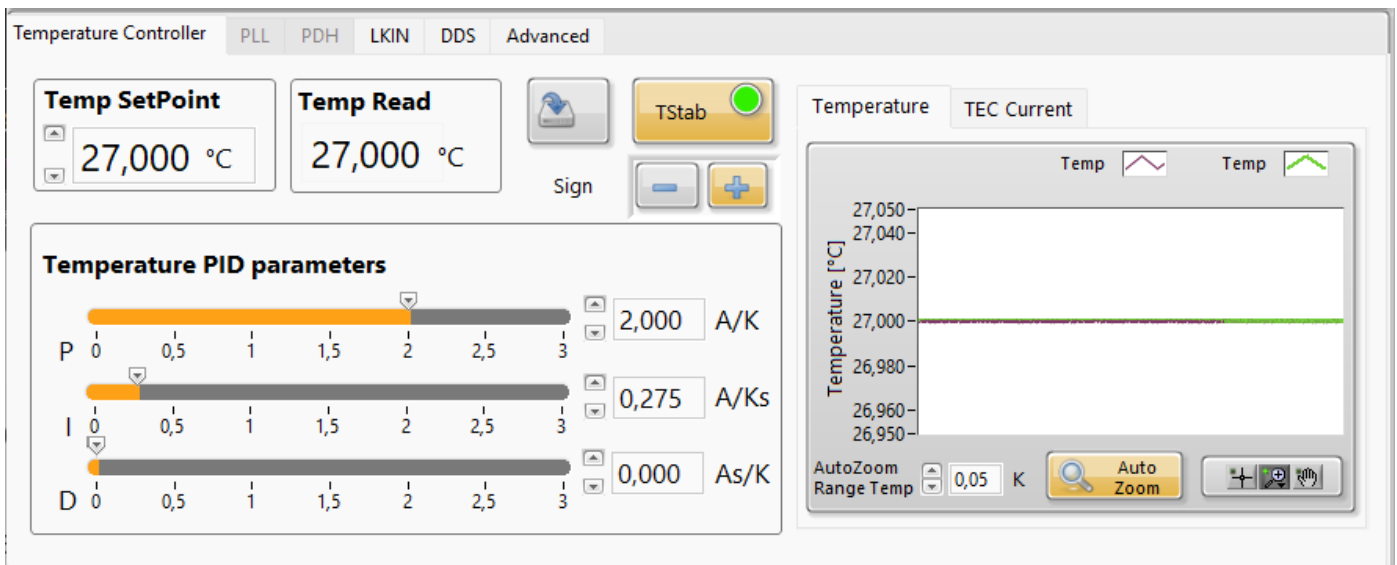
Temperature Controller PLL PDH LKIN DDS Advanced

Temp SetPoint
27,000 °C

Temp Read
27,000 °C

TStab

Sign

Temperature PID parameters

P 0 0,5 1 1,5 2 2,5 3
2,000 A/K

I 0 0,5 1 1,5 2 2,5 3
0,275 A/Ks

D 0 0,5 1 1,5 2 2,5 3
0,000 As/K

Temperature TEC Current

Temp Temp

Temperature [°C]
27,050
27,040
27,020
27,000
26,980
26,960
26,950

AutoZoom Range Temp 0,05 K

Auto Zoom